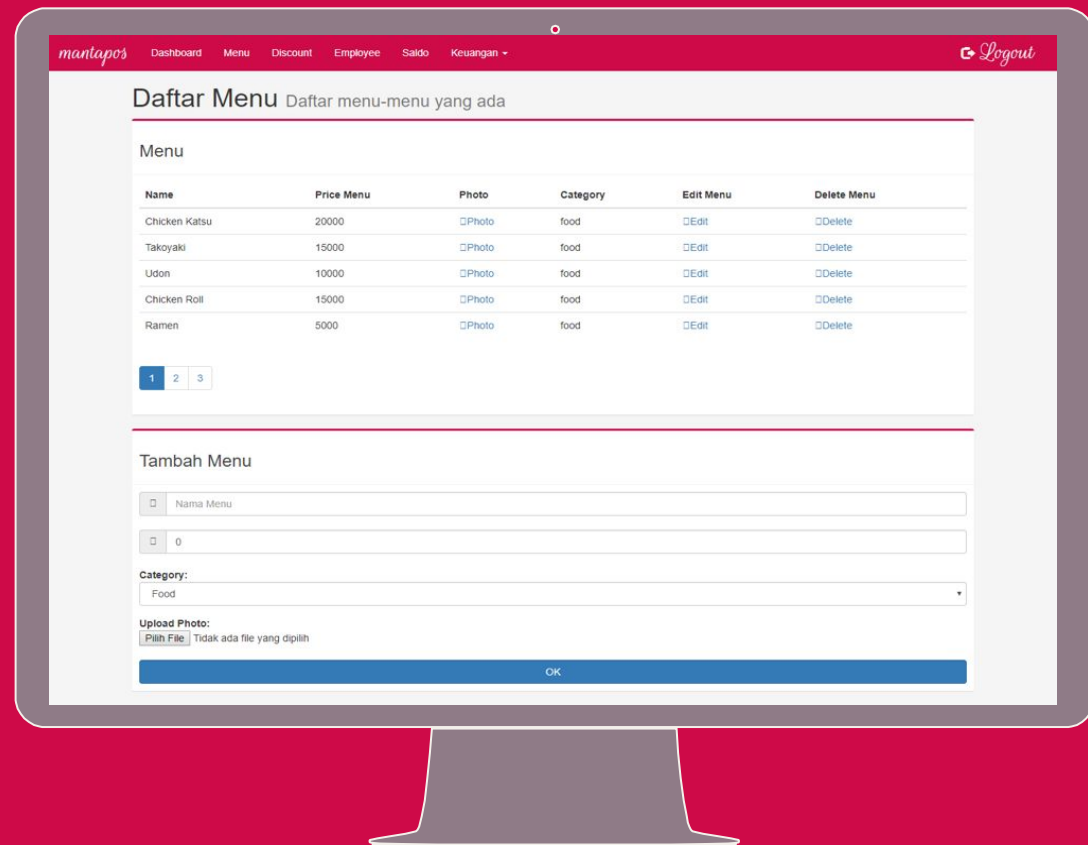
mantapos Dashboard Menu Discount Employee Saldo Keuangan ▾ Logout

Daftar Menu Daftar menu-menu yang ada

Menu

| Name | Price Menu | Photo | Category | Edit Menu | Delete Menu |
|---|---|---|---|---|---|
| Chicken Katsu | 20000 | Photo | food | Edit | Delete |
| Takoyaki | 15000 | Photo | food | Edit | Delete |
| Udon | 10000 | Photo | food | Edit | Delete |
| Chicken Roll | 15000 | Photo | food | Edit | Delete |
| Ramen | 5000 | Photo | food | Edit | Delete |

1 2 3

Tambah Menu

Nama Menu

0

Category:

Food

Upload Photo:

Pilih File Tidak ada file yang dipilih

OK